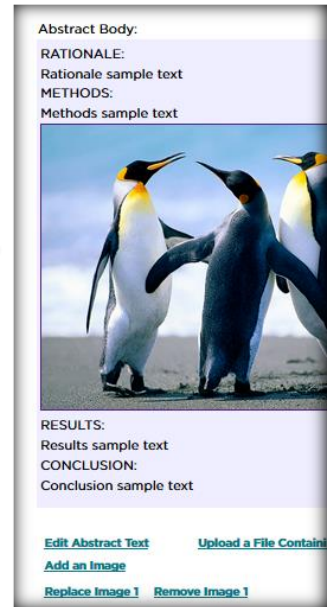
Abstract Body:

RATIONALE:
Rationale sample text
METHODS:
Methods sample text

RESULTS:
Results sample text
CONCLUSION:
Conclusion sample text

Edit Abstract Text
Upload a File Containi
Add an Image
Replace Image 1
Remove Image 1